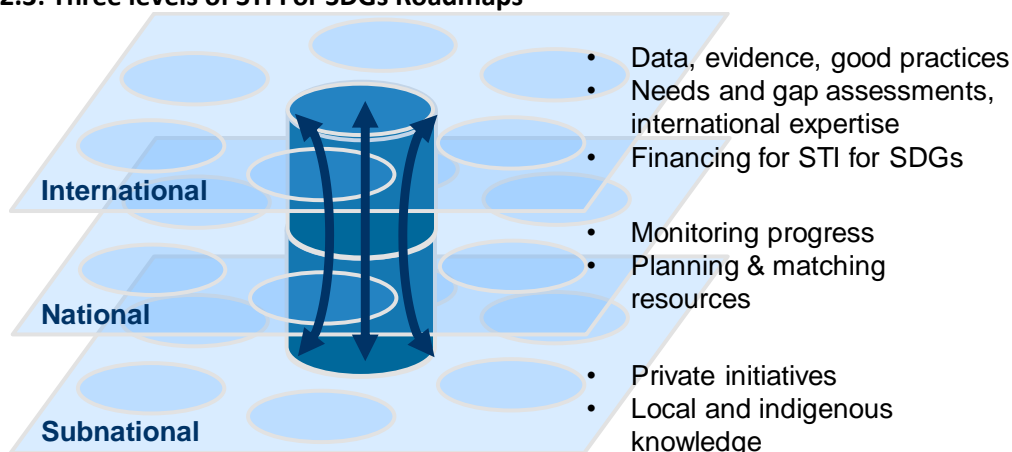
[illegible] Three levels of STI for SDGs Roadmaps

International

National

Subnational

- Data, evidence, good practices
- Needs and gap assessments, international expertise
- Financing for STI for SDGs

- Monitoring progress
- Planning & matching resources

- Private initiatives
- Local and indigenous knowledge